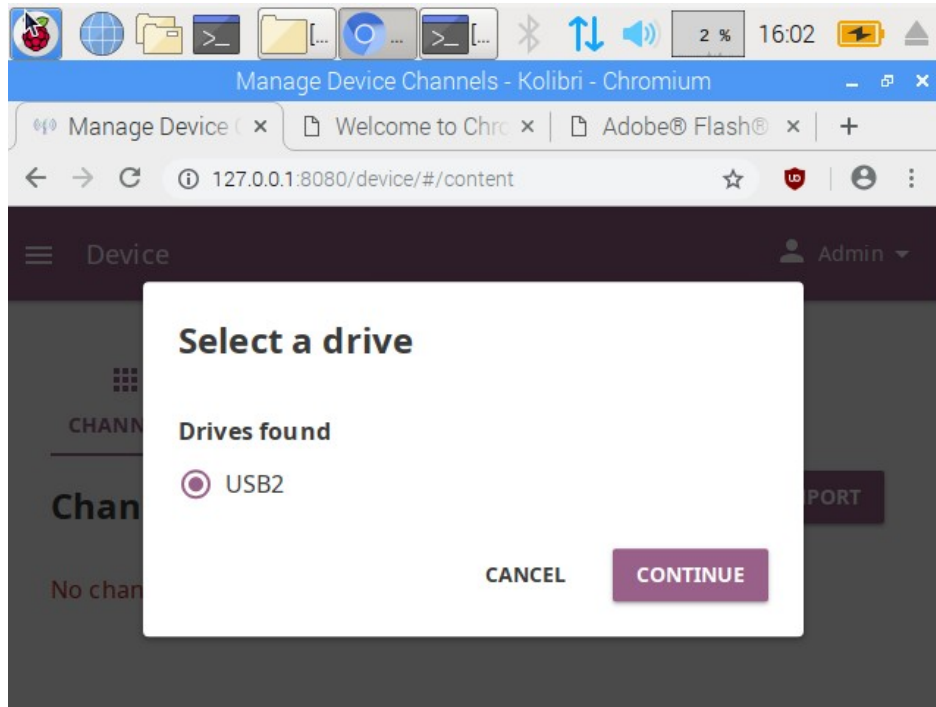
[... ... [... 2 % 16:02

Manage Device Channels - Kolibri - Chromium

Manage Device ( ×
Welcome to Chro ×
Adobe® Flash® ×
+

127.0.0.1:8080/device/#/content

Device
Admin

CHANN
Chan
No chan
PORT

Select a drive

Drives found

USB2

CANCEL
CONTINUE